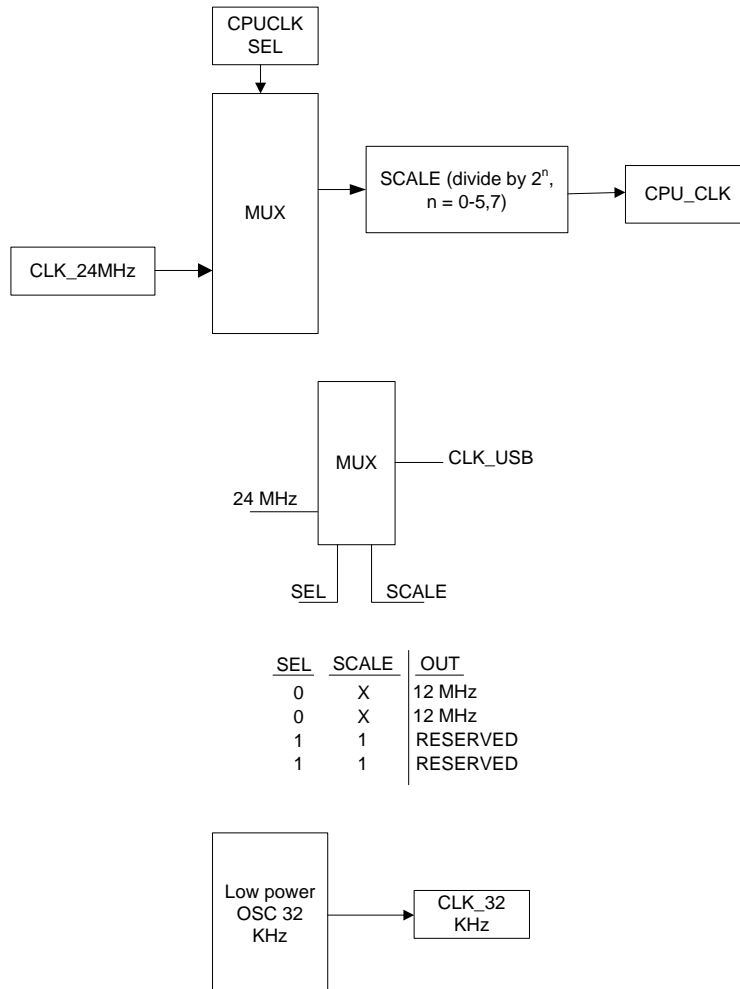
CPUCLK SEL

MUX

SCALE (divide by $2^n$, n = 0-5,7)

CPU_CLK

CLK_24MHz

MUX

CLK_USB

24 MHz

SEL

SCALE

| SEL | SCALE | OUT |
|---|---|---|
| 0 | X | 12 MHz |
| 0 | X | 12 MHz |
| 1 | 1 | RESERVED |
| 1 | 1 | RESERVED |

Low power OSC 32 KHz

CLK_32 KHz